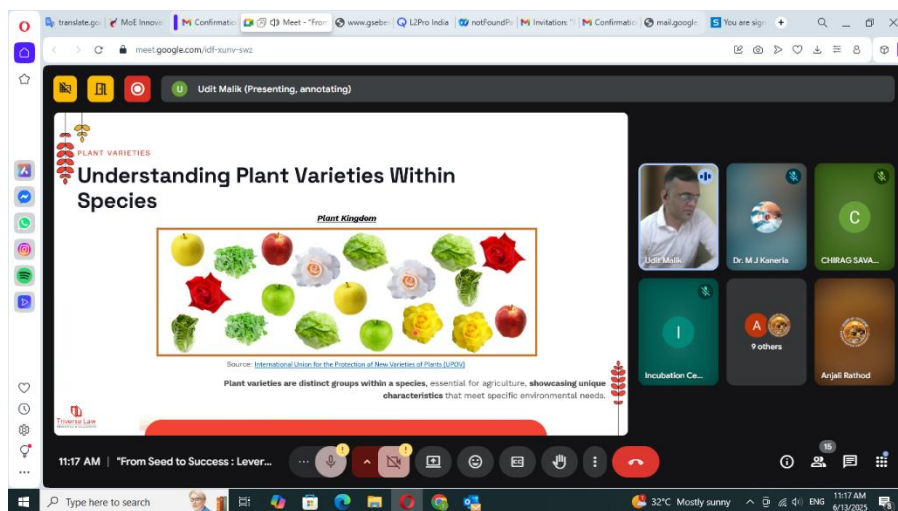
translate.go | MoE Innova | Confirmatio | Meet - "From | www.gsebe | L2Pro India | notFoundP | Invitation: | Confirmatio | mail.google | You are sign | +

meet.google.com/idf-xunv-swz

Udit Malik (Presenting, annotating)

PLANT VARIETIES

Understanding Plant Varieties Within Species

Plant Kingdom

Source: International Union for the Protection of New Varieties of Plants (UPOV)

Plant varieties are distinct groups within a species, essential for agriculture, showcasing unique characteristics that meet specific environmental needs.

Triverse Law

Udit Malik

Dr. M J Kaneria

C

CHIRAG SAVA...

I

Incubation Ce...

A

9 others

Anjali Rathod

11:17 AM | "From Seed to Success : Lever...

15

Type here to search

32°C Mostly sunny

ENG

11:17 AM
6/13/2025